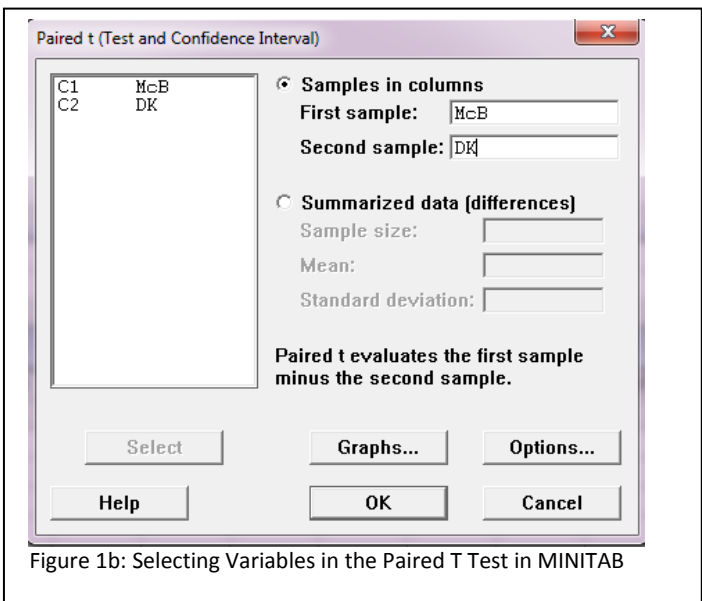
Paired t (Test and Confidence Interval)

C1 McB
C2 DK

Samples in columns

First sample: McB

Second sample: DK

Summarized data (differences)

Sample size:

Mean:

Standard deviation:

Paired t evaluates the first sample minus the second sample.

Select

Graphs...

Options...

Help

OK

Cancel

Figure 1b: Selecting Variables in the Paired T Test in MINITAB